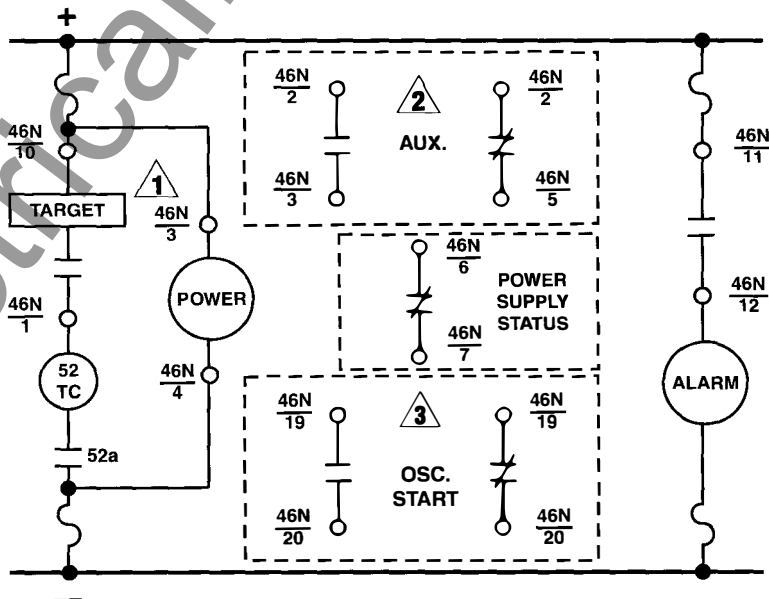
+

$\frac{46N}{10}$

TARGET

$\frac{46N}{1}$

52 TC

52a

1

$\frac{46N}{3}$

POWER

$\frac{46N}{4}$

$\frac{46N}{2}$

2

AUX.

$\frac{46N}{2}$

$\frac{46N}{3}$

$\frac{46N}{5}$

$\frac{46N}{6}$

POWER SUPPLY STATUS

$\frac{46N}{7}$

$\frac{46N}{19}$

3

$\frac{46N}{19}$

OSC. START

$\frac{46N}{20}$

$\frac{46N}{20}$

$\frac{46N}{11}$

$\frac{46N}{12}$

ALARM